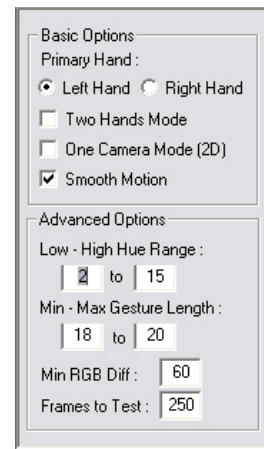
Basic Options
Primary Hand :
Left Hand Right Hand
Two Hands Mode
One Camera Mode (2D)
Smooth Motion

Advanced Options
Low - High Hue Range :
2 to 15
Min - Max Gesture Length :
18 to 20
Min RGB Diff : 60
Frames to Test : 250